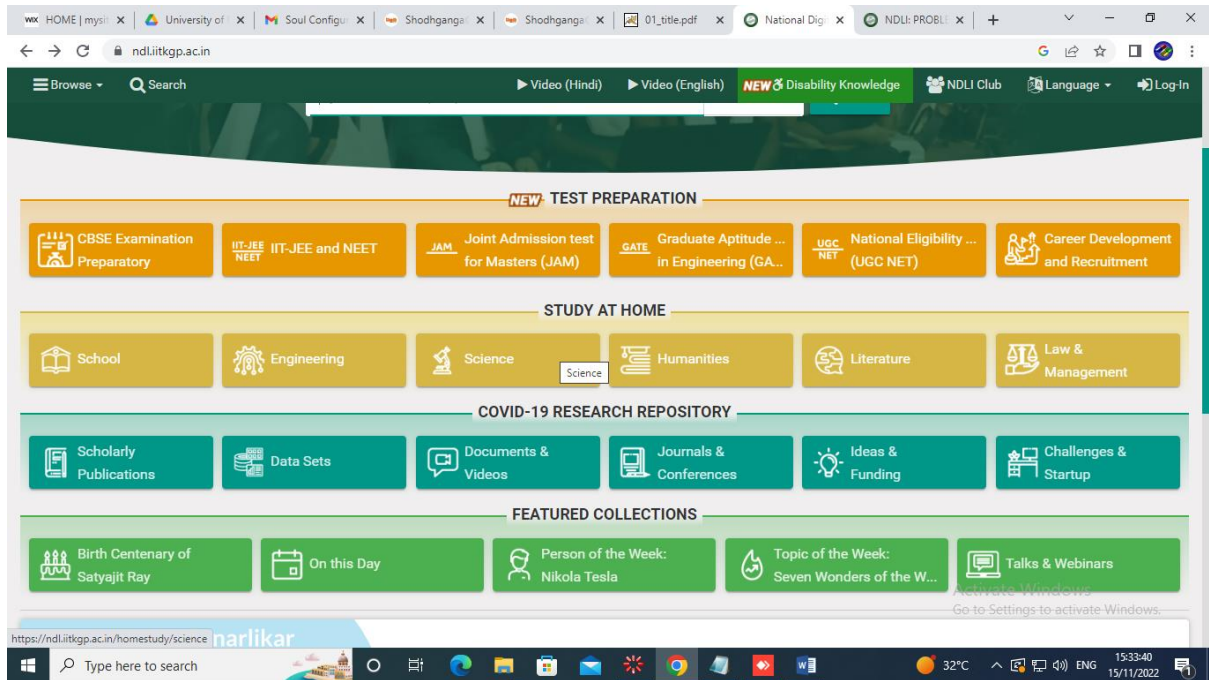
HOME | mysi × University of × Soul Configu × Shodhganga × Shodhganga × 01_title.pdf × National Dig × NDLI: PROBL × +

ndl.iitkgp.ac.in

Browse Search Video (Hindi) Video (English) NEW Disability Knowledge NDLI Club Language Log-In

NEW TEST PREPARATION

CBSE Examination Preparatory
IIT-JEE NEET IIT-JEE and NEET
JAM Joint Admission test for Masters (JAM)
GATE Graduate Aptitude ... in Engineering (GA...
UGC NET National Eligibility ... (UGC NET)
Career Development and Recruitment

STUDY AT HOME

School
Engineering
Science
Science
Humanities
Literature
Law & Management

COVID-19 RESEARCH REPOSITORY

Scholarly Publications
Data Sets
Documents & Videos
Journals & Conferences
Ideas & Funding
Challenges & Startup

FEATURED COLLECTIONS

Birth Centenary of Satyajit Ray
On this Day
Person of the Week: Nikola Tesla
Topic of the Week: Seven Wonders of the W...
Talks & Webinars

Activate Windows
Go to Settings to activate Windows.

https://ndl.iitkgp.ac.in/homestudy/science narlikar

Type here to search 32°C ENG 15:33:40 15/11/2022